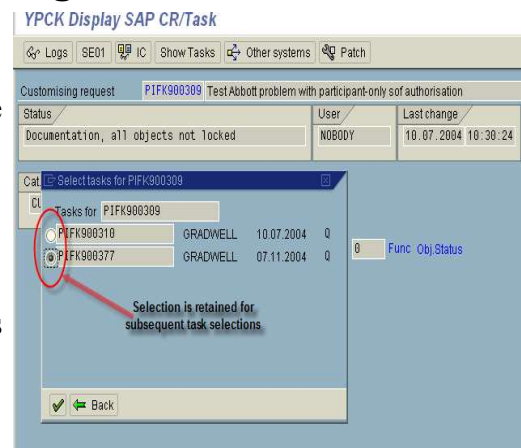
YPCK Display SAP CR/Task

Logs | SE01 | IC | Show Tasks | Other systems | Patch

Customising request PIFK900309 Test Abbott problem with participant-only sof authorisation

| Status | User | Last change |
|---|---|---|
| Documentation, all objects not locked | NOBODY | 10.07.2004 10:30:24 |

Cat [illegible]

Cl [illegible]

Select tasks for PIFK900309

Tasks for PIFK900309

PIFK900310 GRADWELL 10.07.2004 Q

PIFK900377 GRADWELL 07.11.2004 Q

0 Func Obj.Status

Selection is retained for subsequent task selections

Back